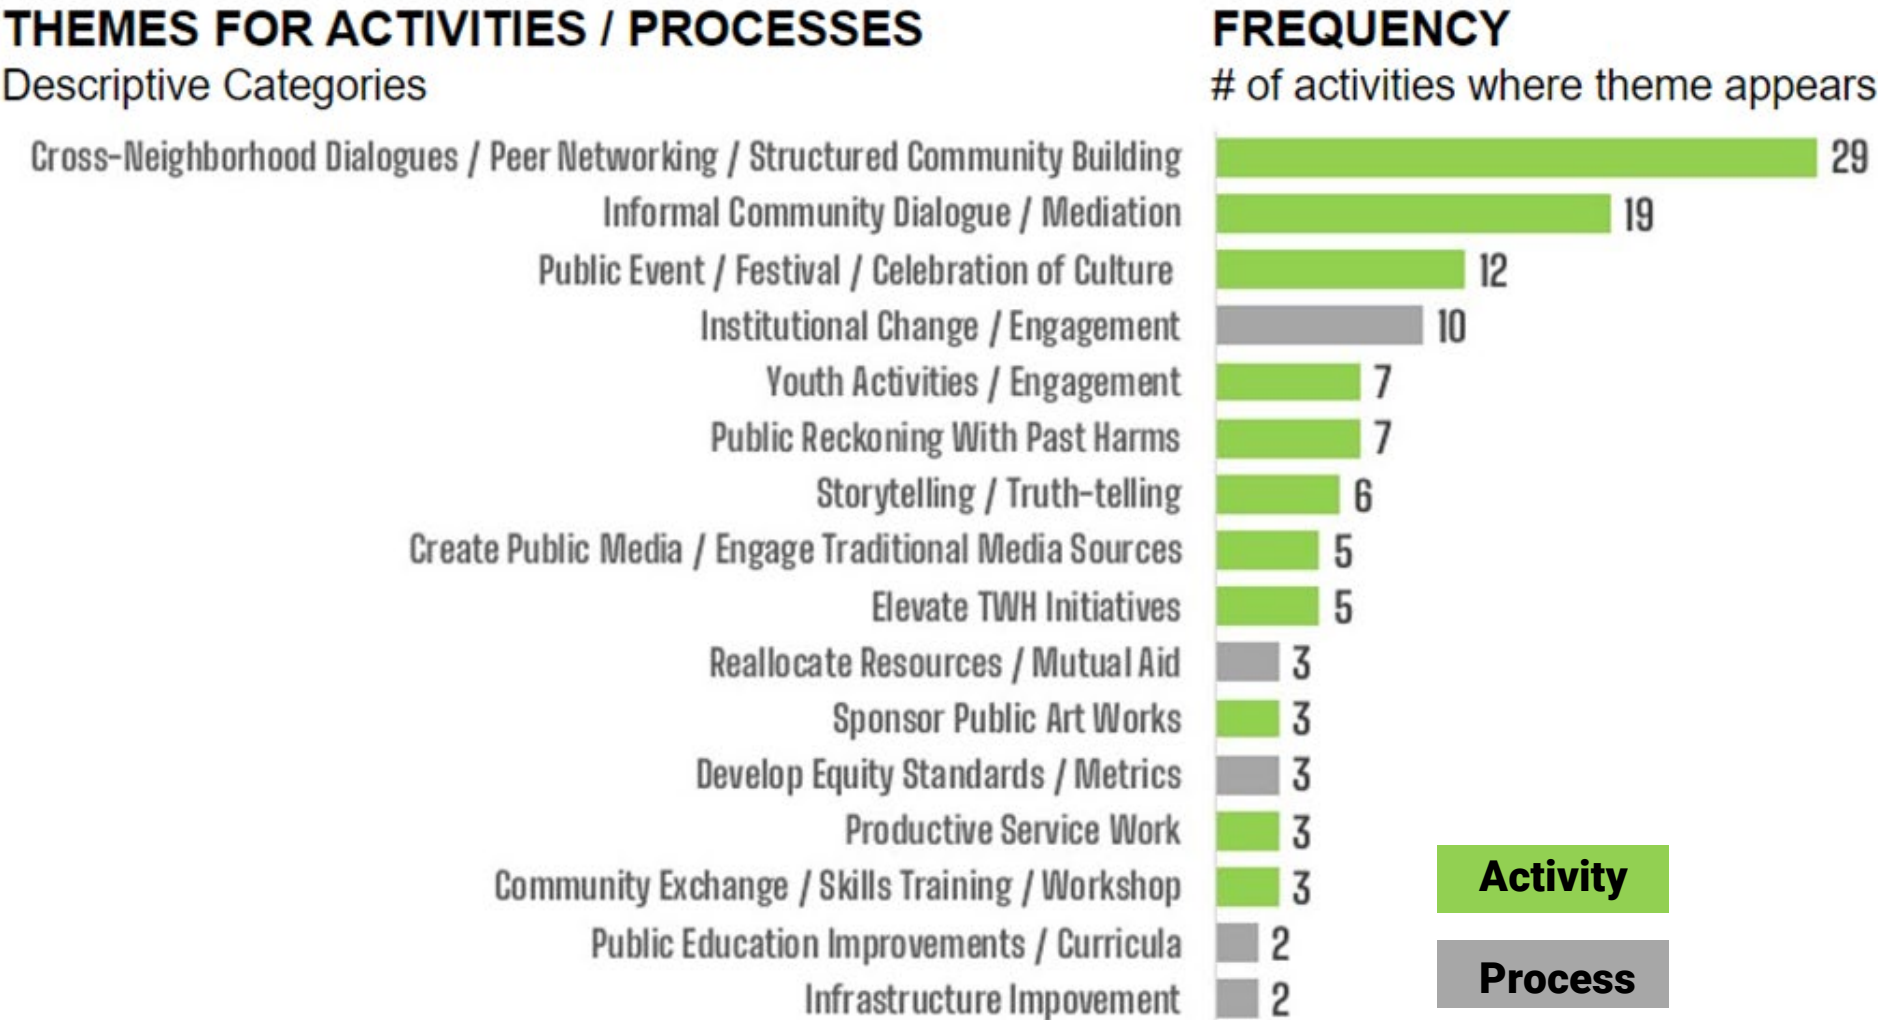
THEMES FOR ACTIVITIES / PROCESSES
Descriptive Categories

FREQUENCY
# of activities where theme appears

| Theme | Frequency |
|---|---|
| Cross-Neighborhood Dialogues / Peer Networking / Structured Community Building | 29 |
| Informal Community Dialogue / Mediation | 19 |
| Public Event / Festival / Celebration of Culture | 12 |
| Institutional Change / Engagement | 10 |
| Youth Activities / Engagement | 7 |
| Public Reckoning With Past Harms | 7 |
| Storytelling / Truth-telling | 6 |
| Create Public Media / Engage Traditional Media Sources | 5 |
| Elevate TWH Initiatives | 5 |
| Reallocate Resources / Mutual Aid | 3 |
| Sponsor Public Art Works | 3 |
| Develop Equity Standards / Metrics | 3 |
| Productive Service Work | 3 |
| Community Exchange / Skills Training / Workshop | 3 |
| Public Education Improvements / Curricula | 2 |
| Infrastructure Impovement | 2 |

Activity
Process